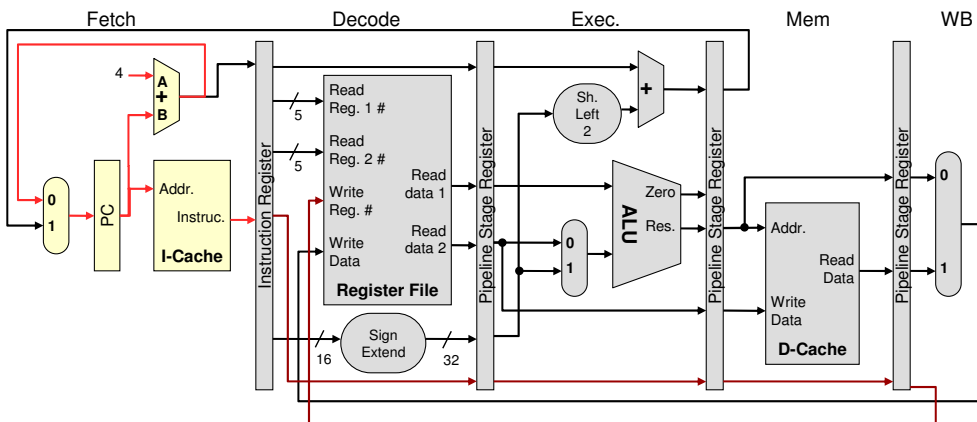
Fetch

Decode

Exec.

Mem

WB

4

A
+
B

0
1

PC

Addr.
Instruc.
I-Cache

Instruction Register

5

5

Read Reg. 1 #

Read Reg. 2 #

Write Reg. #

Write Data

Read data 1

Read data 2

Register File

16

Sign Extend

32

Pipeline Stage Register

Sh. Left 2

+

0
1

Zero
ALU
Res.

Pipeline Stage Register

Addr.

Read Data

Write Data

D-Cache

Pipeline Stage Register

0
1